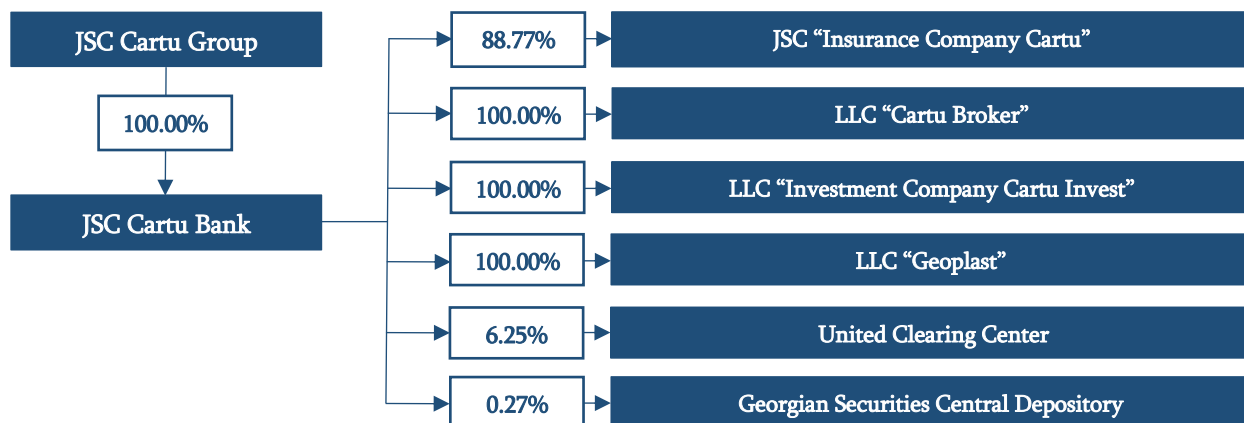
JSC Cartu Group

100.00%

JSC Cartu Bank

88.77%
JSC “Insurance Company Cartu”

100.00%
LLC “Cartu Broker”

100.00%
LLC “Investment Company Cartu Invest”

100.00%
LLC “Geoplast”

6.25%
United Clearing Center

0.27%
Georgian Securities Central Depository